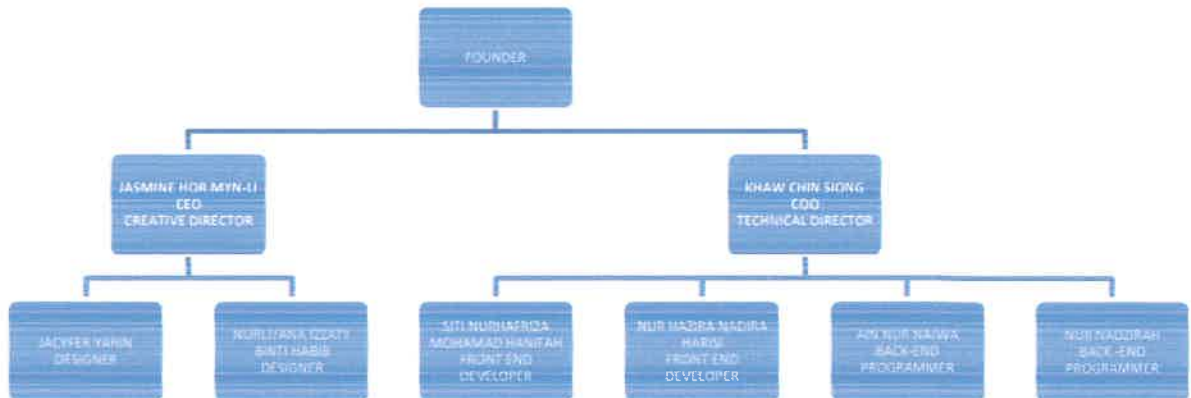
FOUNDER

JASMINE HOR MYN-LI
CEO
CREATIVE DIRECTOR

KHAW CHIN SIONG
COO
TECHNICAL DIRECTOR

JACYFER YANIN
DESIGNER

NURLIYANA IZZATY BINTI HABIB
DESIGNER

SITI NURHAFRIZA MOHAMAD HANIFAH
FRONT END DEVELOPER

NUR NADIRA NADIRA HARISI
FRONT END DEVELOPER

AIN NUR NAJWA
BACK-END PROGRAMMER

NUR NADZRAH
BACK -END PROGRAMMER